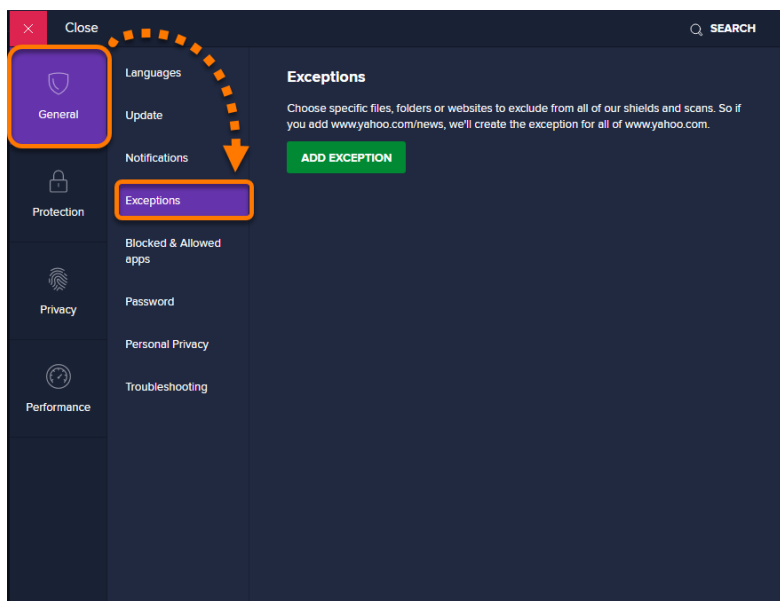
Close

SEARCH

General

Protection

Privacy

Performance

Languages

Update

Notifications

Exceptions

Blocked & Allowed apps

Password

Personal Privacy

Troubleshooting

Exceptions

Choose specific files, folders or websites to exclude from all of our shields and scans. So if you add www.yahoo.com/news, we'll create the exception for all of www.yahoo.com.

ADD EXCEPTION